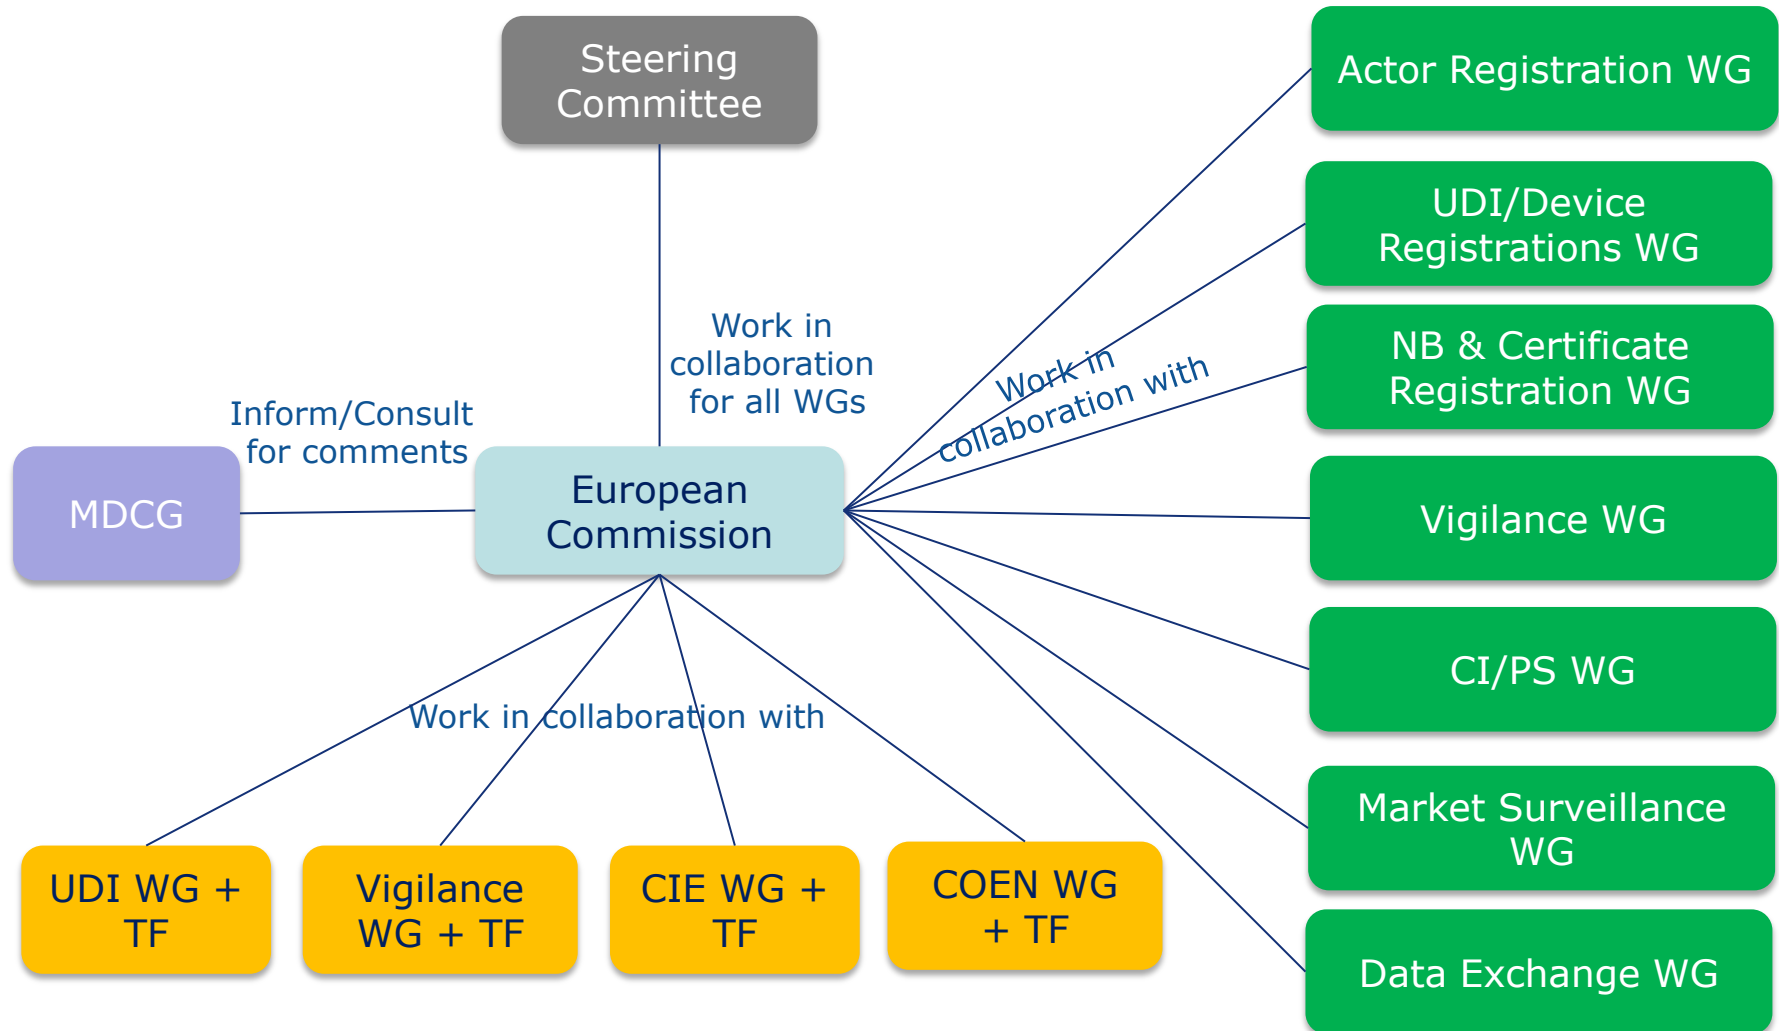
Steering Committee

Work in collaboration for all WGs

Inform/Consult for comments

MDCG

European Commission

Work in collaboration with

Actor Registration WG

UDI/Device Registrations WG

NB & Certificate Registration WG

Vigilance WG

CI/PS WG

Market Surveillance WG

Data Exchange WG

Work in collaboration with

UDI WG + TF

Vigilance WG + TF

CIE WG + TF

COEN WG + TF